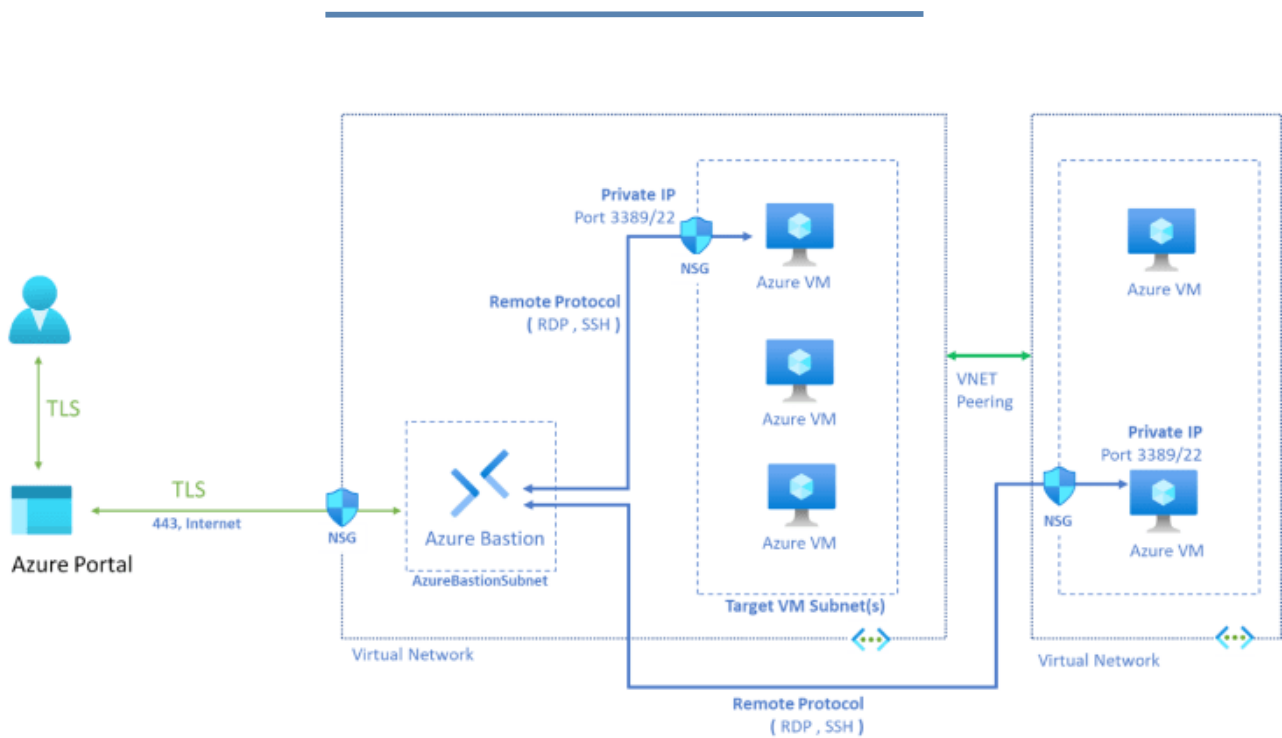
TLS

Azure Portal

TLS
443, Internet

NSG

Azure Bastion
AzureBastionSubnet

Private IP
Port 3389/22

NSG

Remote Protocol
( RDP , SSH )

Azure VM

Azure VM

Azure VM

Target VM Subnet(s)

Virtual Network

VNET
Peering

Azure VM

Private IP
Port 3389/22

NSG

Azure VM

Virtual Network

Remote Protocol
( RDP , SSH )